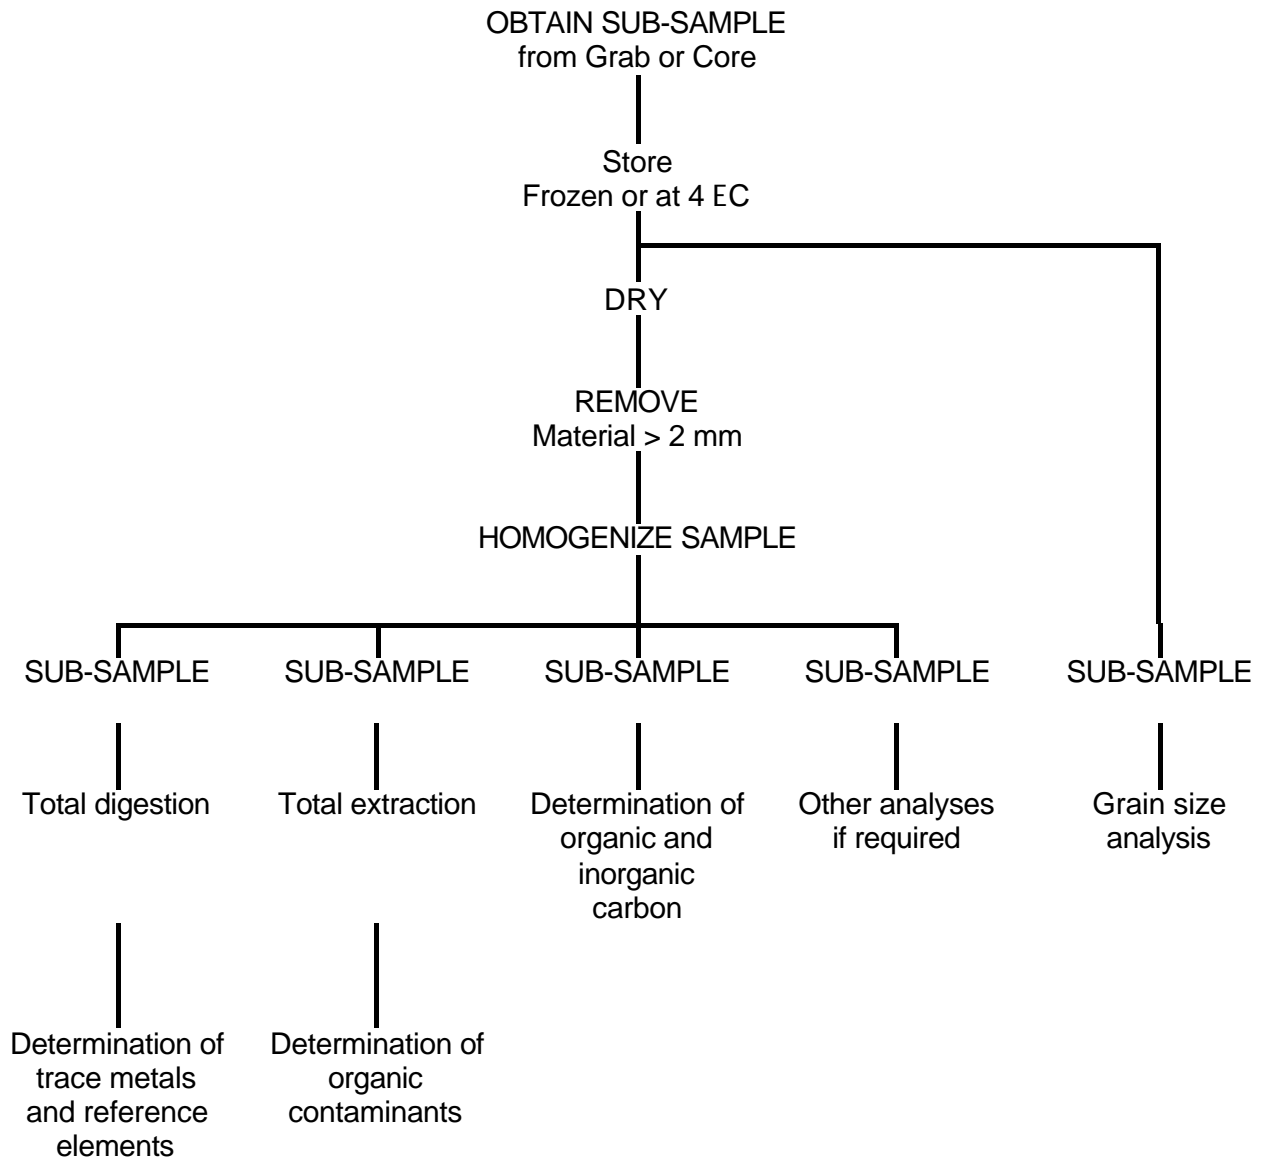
OBTAIN SUB-SAMPLE
from Grab or Core

Store
Frozen or at 4 EC

DRY

REMOVE
Material > 2 mm

HOMOGENIZE SAMPLE

SUB-SAMPLE

Total digestion

Determination of trace metals and reference elements

SUB-SAMPLE

Total extraction

Determination of organic contaminants

SUB-SAMPLE

Determination of organic and inorganic carbon

SUB-SAMPLE

Other analyses if required

SUB-SAMPLE

Grain size analysis